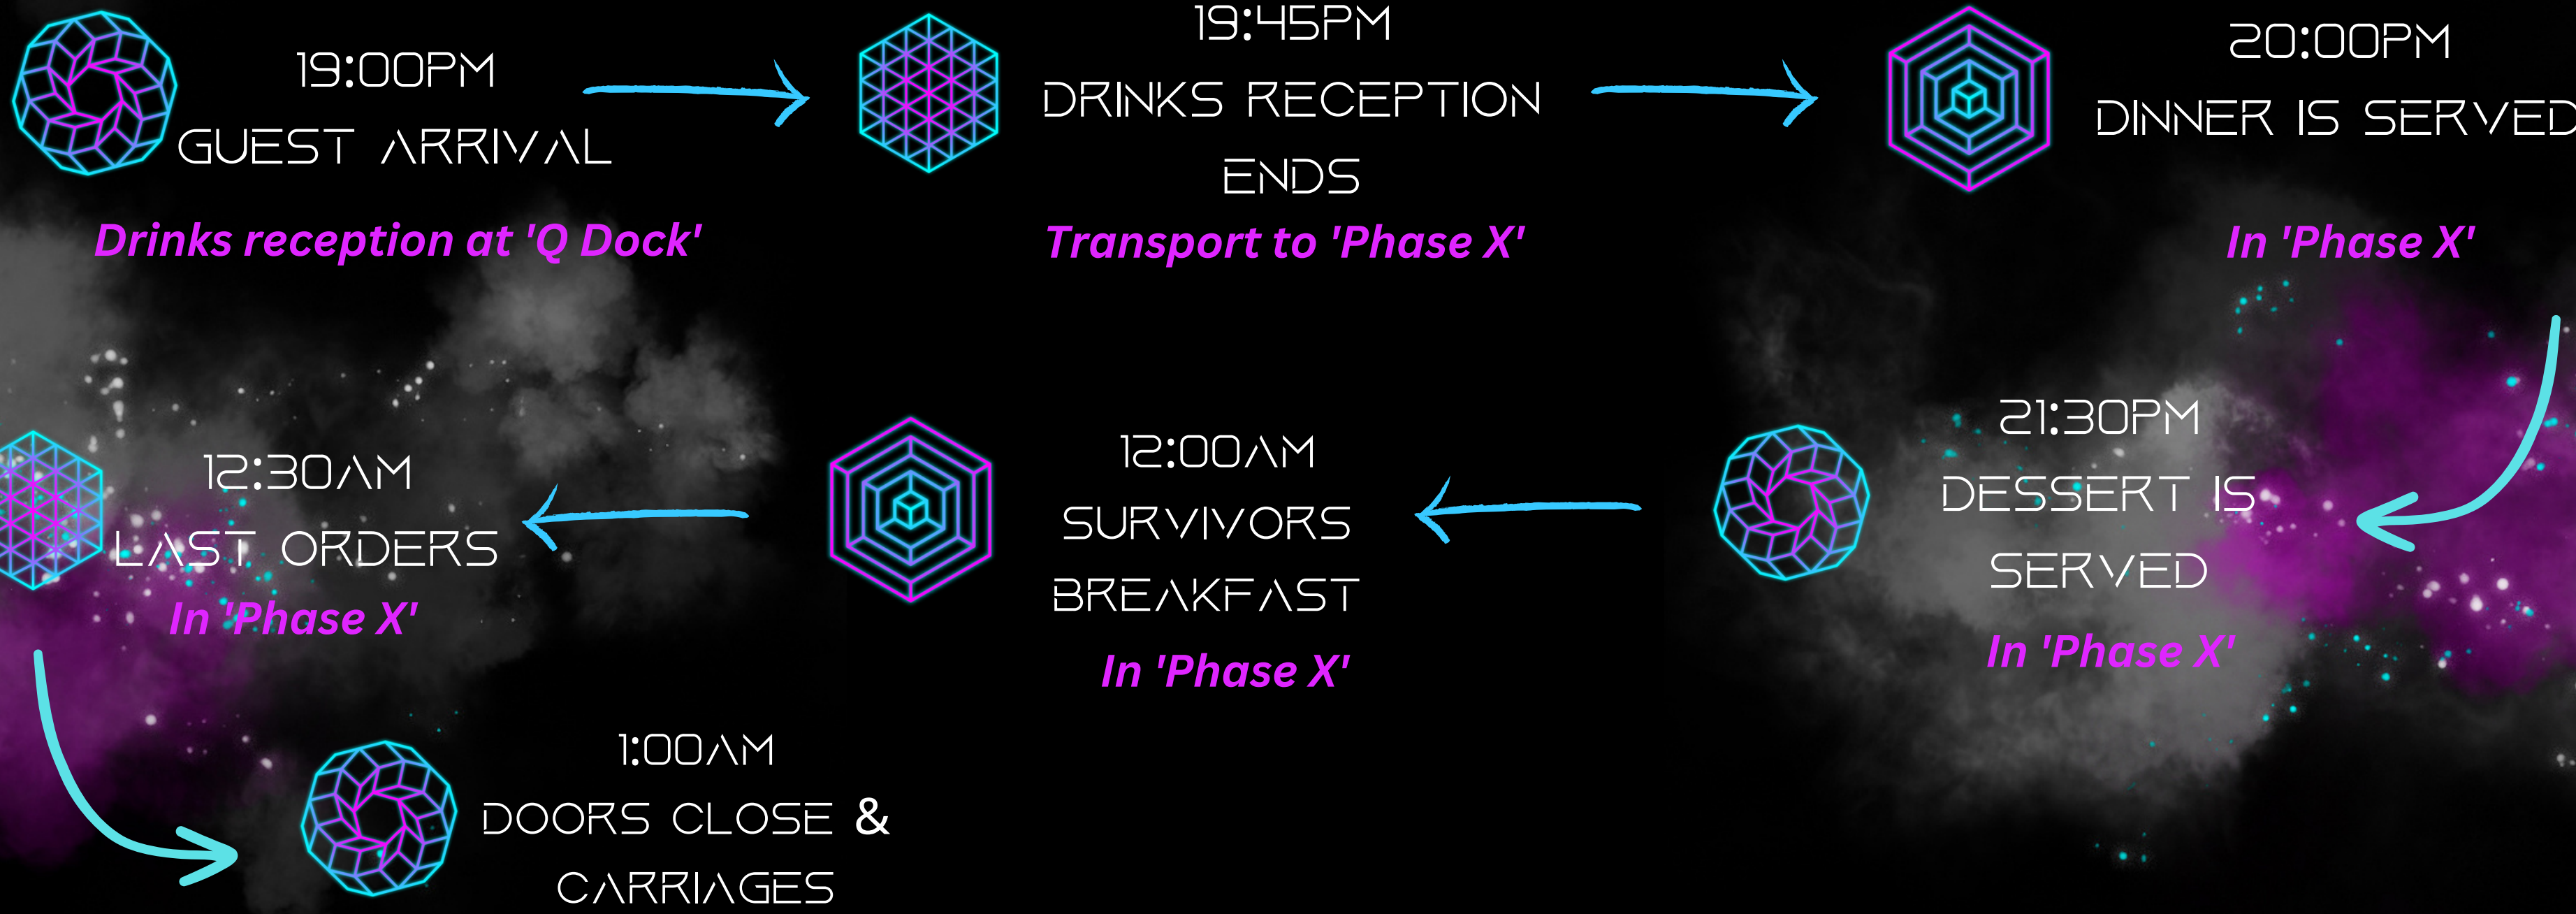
19:00PM
GUEST ARRIVAL

Drinks reception at 'Q Dock'

19:45PM
DRINKS RECEPTION ENDS

Transport to 'Phase X'

20:00PM
DINNER IS SERVED

In 'Phase X'

21:30PM
DESSERT IS SERVED

In 'Phase X'

12:00AM
SURVIVORS BREAKFAST

In 'Phase X'

12:30AM
LAST ORDERS

In 'Phase X'

1:00AM
DOORS CLOSE & CARRIAGES